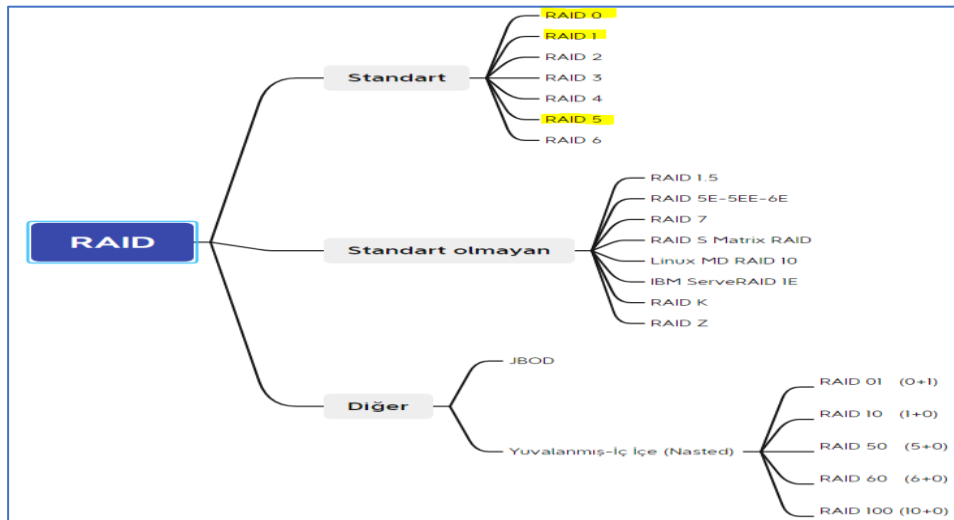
RAID

Standart

RAID 0
RAID 1
RAID 2
RAID 3
RAID 4
RAID 5
RAID 6

Standart olmayan

RAID 1.5
RAID 5E-5EE-6E
RAID 7
RAID S Matrix RAID
Linux MD RAID 10
IBM ServeRAID 1E
RAID K
RAID Z

Diğer

JBOD
Yuvalanmış-İç İçe (Nasted)

RAID 01 (0+1)
RAID 10 (1+0)
RAID 50 (5+0)
RAID 60 (6+0)
RAID 100 (10+0)